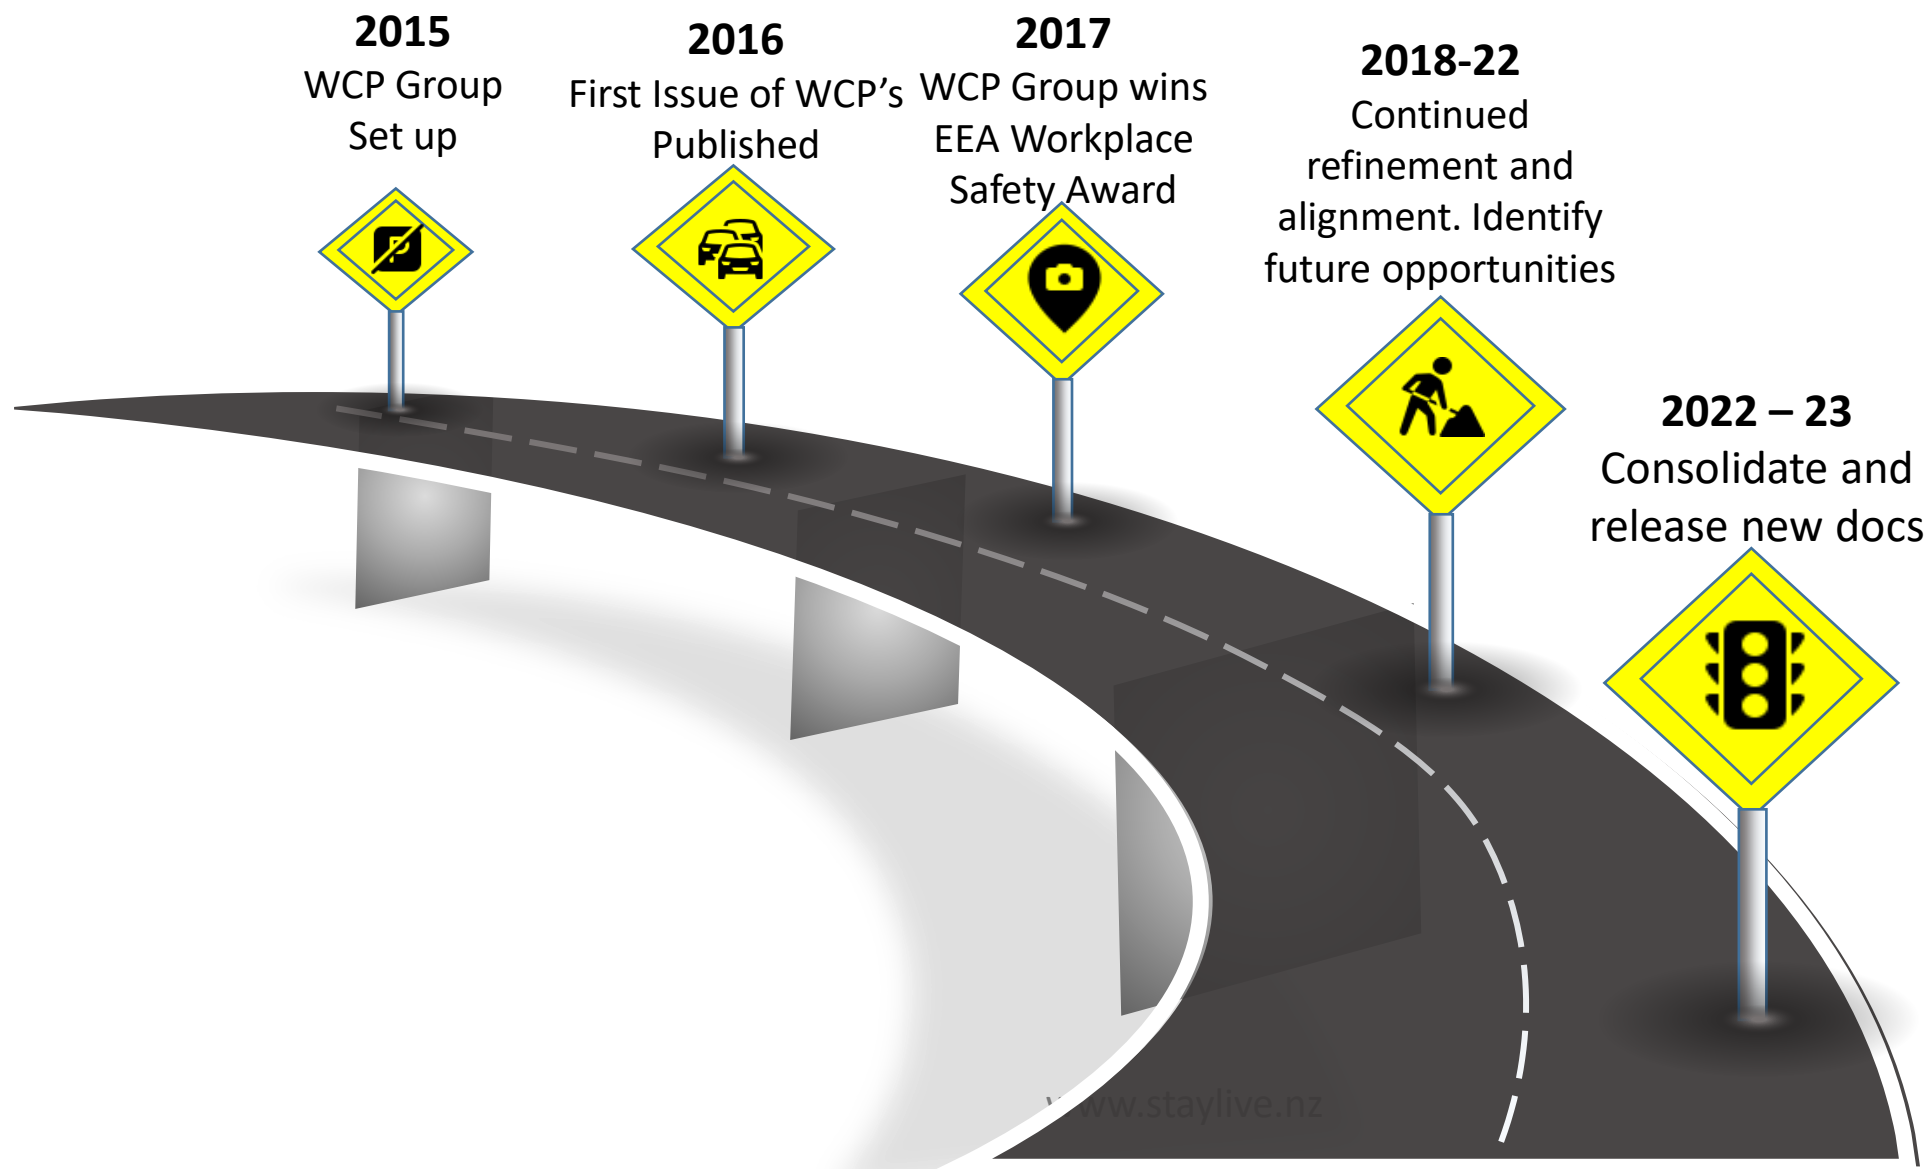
**2015**
WCP Group Set up

**2016**
First Issue of WCP’s Published

**2017**
WCP Group wins EEA Workplace Safety Award

**2018-22**
Continued refinement and alignment. Identify future opportunities

**2022 – 23**
Consolidate and release new docs

www.staylive.nz